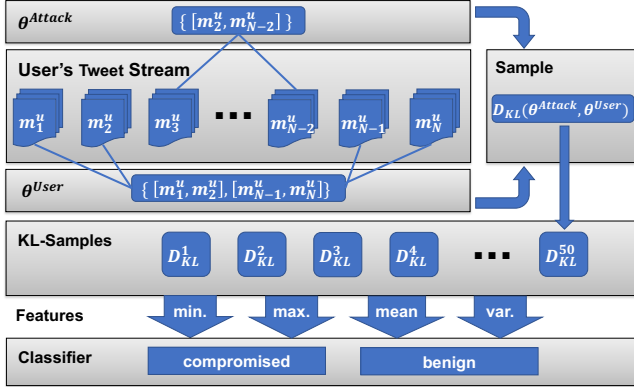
$\theta^{Attack}$

$\{ [m_2^u, m_{N-2}^u] \}$

User's Tweet Stream

$m_1^u$ $m_2^u$ $m_3^u$ ... $m_{N-2}^u$ $m_{N-1}^u$ $m_N^u$

$\theta^{User}$

$\{ [m_1^u, m_2^u], [m_{N-1}^u, m_N^u] \}$

Sample

$D_{KL}(\theta^{Attack}, \theta^{User})$

KL-Samples

$D_{KL}^1$ $D_{KL}^2$ $D_{KL}^3$ $D_{KL}^4$ ... $D_{KL}^{50}$

Features

min. max. mean var.

Classifier

compromised

benign